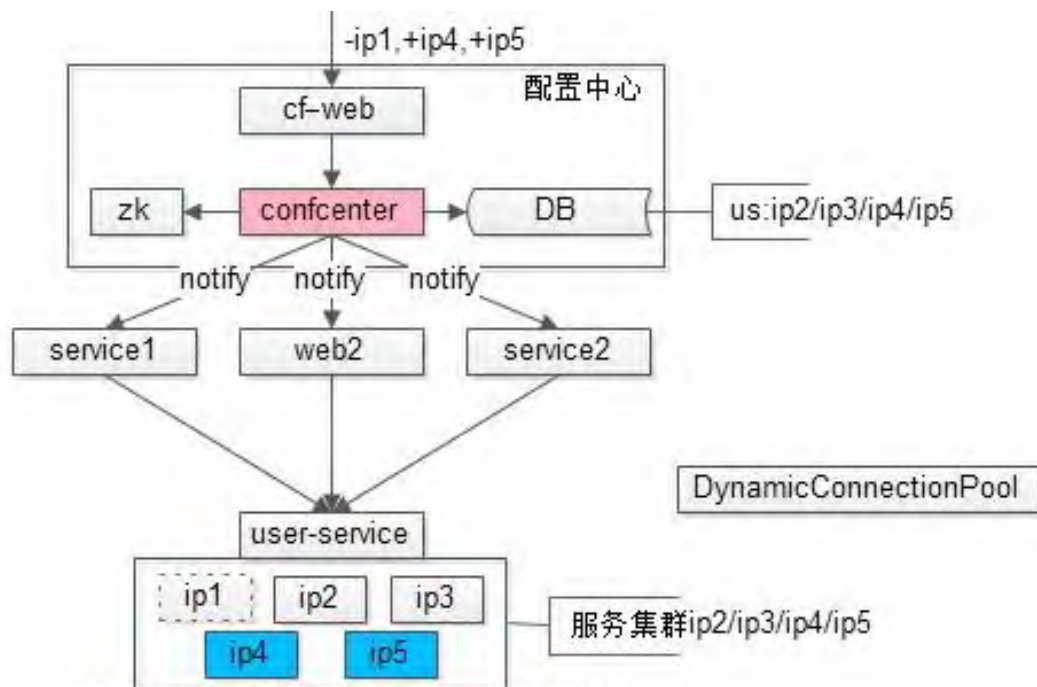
-ip1,+ip4,+ip5

配置中心

cf-web

zk

confcenter

DB

us:ip2/ip3/ip4/ip5

notify notify notify

service1

web2

service2

DynamicConnectionPool

user-service

ip1 ip2 ip3

ip4 ip5

服务集群ip2/ip3/ip4/ip5